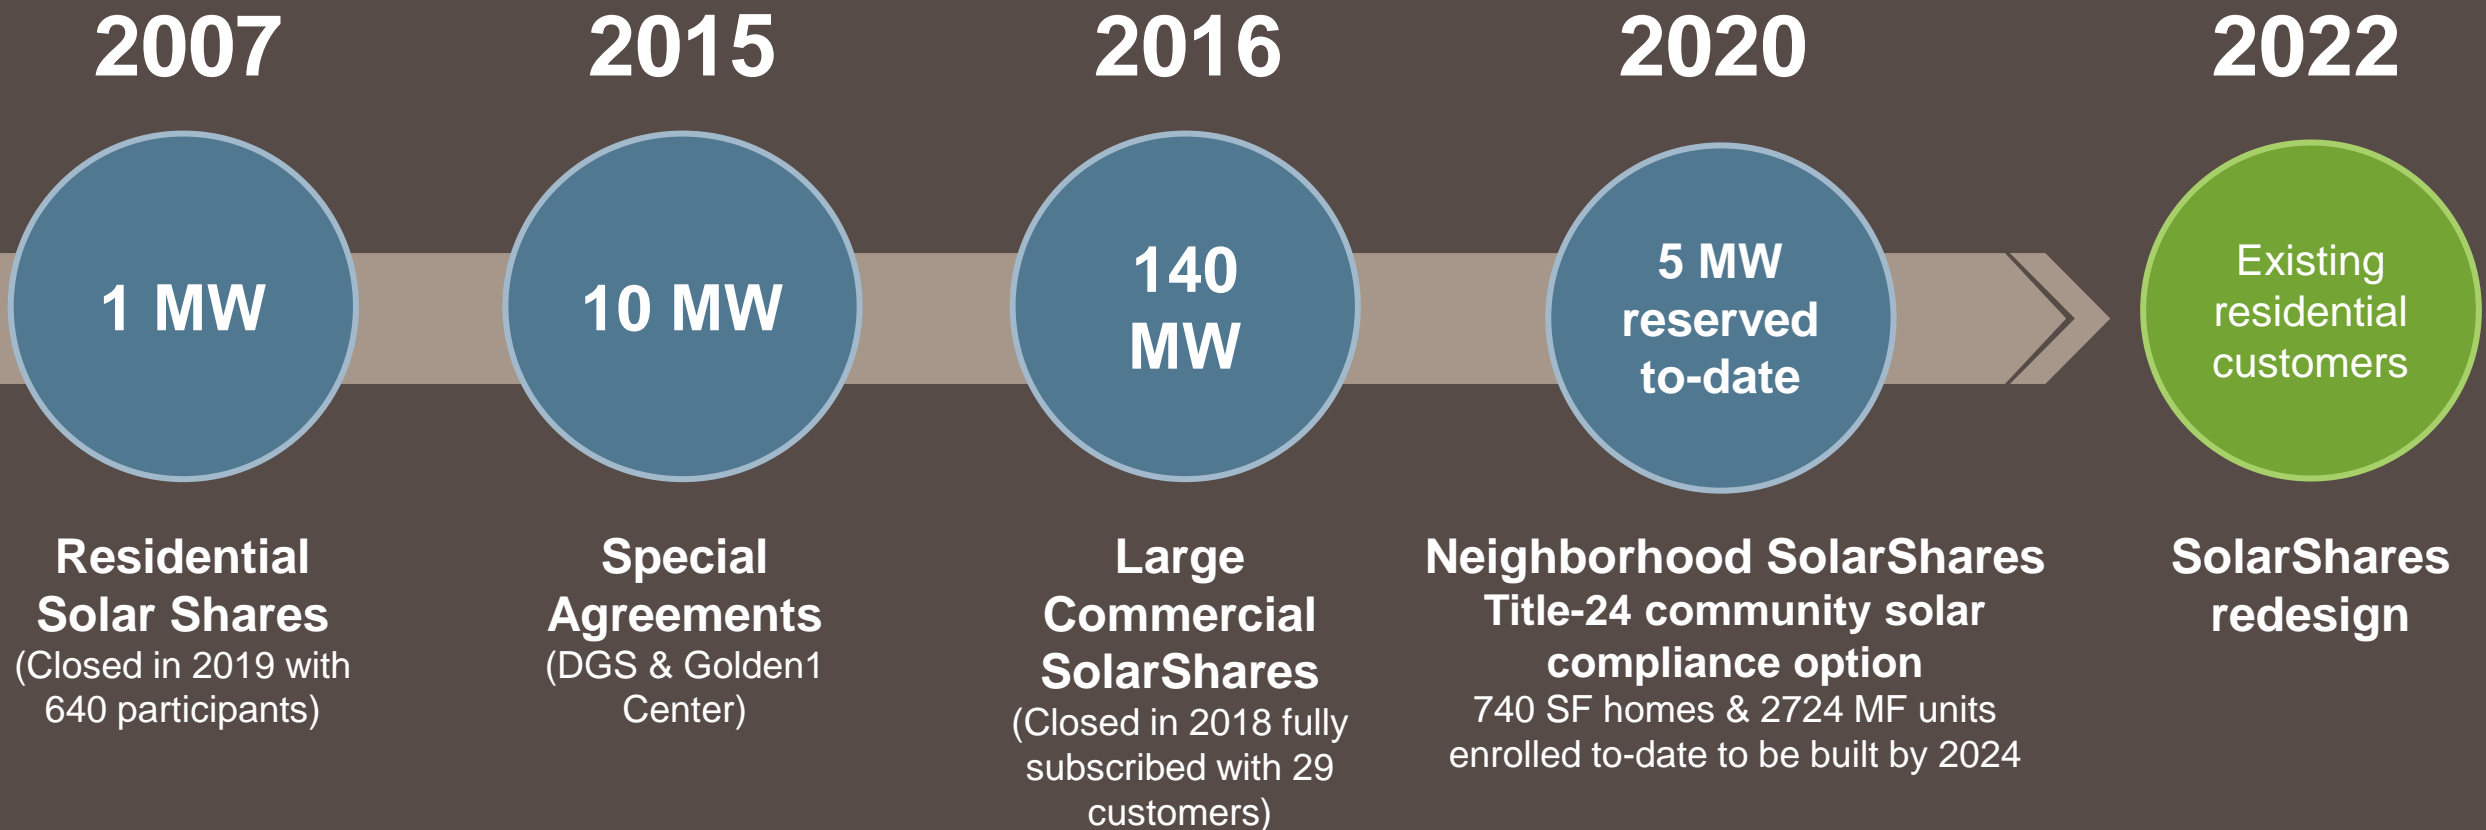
2007

1 MW

Residential Solar Shares
(Closed in 2019 with 640 participants)

2015

10 MW

Special Agreements
(DGS & Golden1 Center)

2016

140 MW

Large Commercial SolarShares
(Closed in 2018 fully subscribed with 29 customers)

2020

5 MW reserved to-date

Neighborhood SolarShares
Title-24 community solar compliance option
740 SF homes & 2724 MF units enrolled to-date to be built by 2024

2022

Existing residential customers

SolarShares redesign